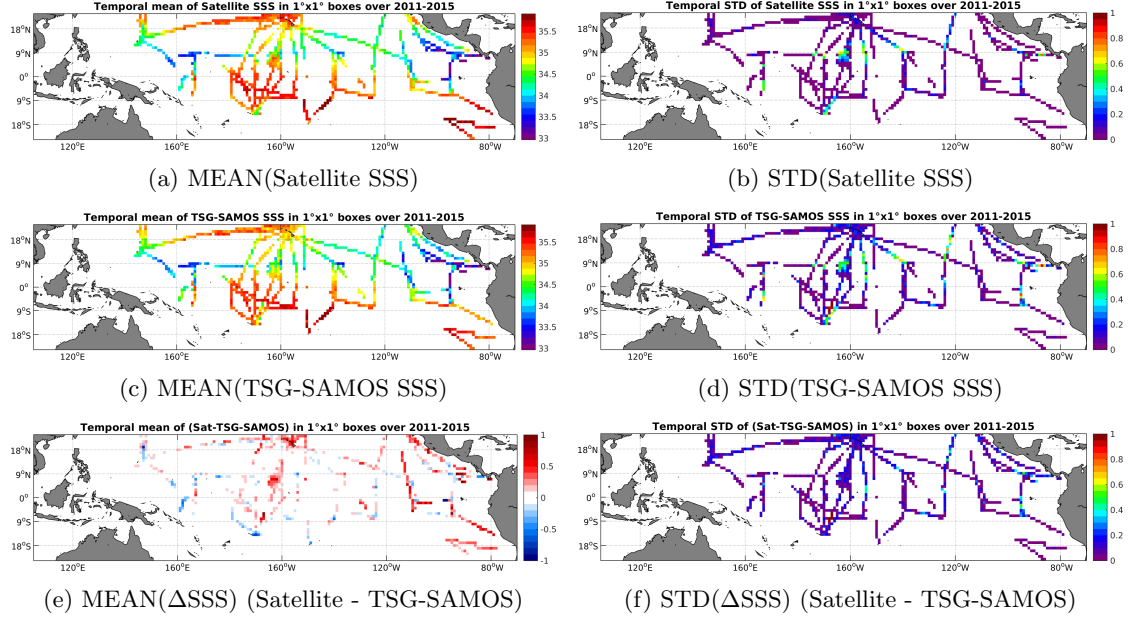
Temporal mean of Satellite SSS in 1°x1° boxes over 2011-2015

18°N
9°N
0°
9°S
18°S
120°E
160°E
160°W
120°W
80°W

35.5
35
34.5
34
33.5
33

(a) MEAN(Satellite SSS)

Temporal STD of Satellite SSS in 1°x1° boxes over 2011-2015

18°N
9°N
0°
9°S
18°S
120°E
160°E
160°W
120°W
80°W

1
0.8
0.6
0.4
0.2
0

(b) STD(Satellite SSS)

Temporal mean of TSG-SAMOS SSS in 1°x1° boxes over 2011-2015

18°N
9°N
0°
9°S
18°S
120°E
160°E
160°W
120°W
80°W

35.5
35
34.5
34
33.5
33

(c) MEAN(TSG-SAMOS SSS)

Temporal STD of TSG-SAMOS SSS in 1°x1° boxes over 2011-2015

18°N
9°N
0°
9°S
18°S
120°E
160°E
160°W
120°W
80°W

1
0.8
0.6
0.4
0.2
0

(d) STD(TSG-SAMOS SSS)

Temporal mean of (Sat-TSG-SAMOS) in 1°x1° boxes over 2011-2015

18°N
9°N
0°
9°S
18°S
120°E
160°E
160°W
120°W
80°W

1
0.5
0
-0.5
-1

(e) MEAN($\Delta$SSS) (Satellite - TSG-SAMOS)

Temporal STD of (Sat-TSG-SAMOS) in 1°x1° boxes over 2011-2015

18°N
9°N
0°
9°S
18°S
120°E
160°E
160°W
120°W
80°W

1
0.8
0.6
0.4
0.2
0

(f) STD($\Delta$SSS) (Satellite - TSG-SAMOS)